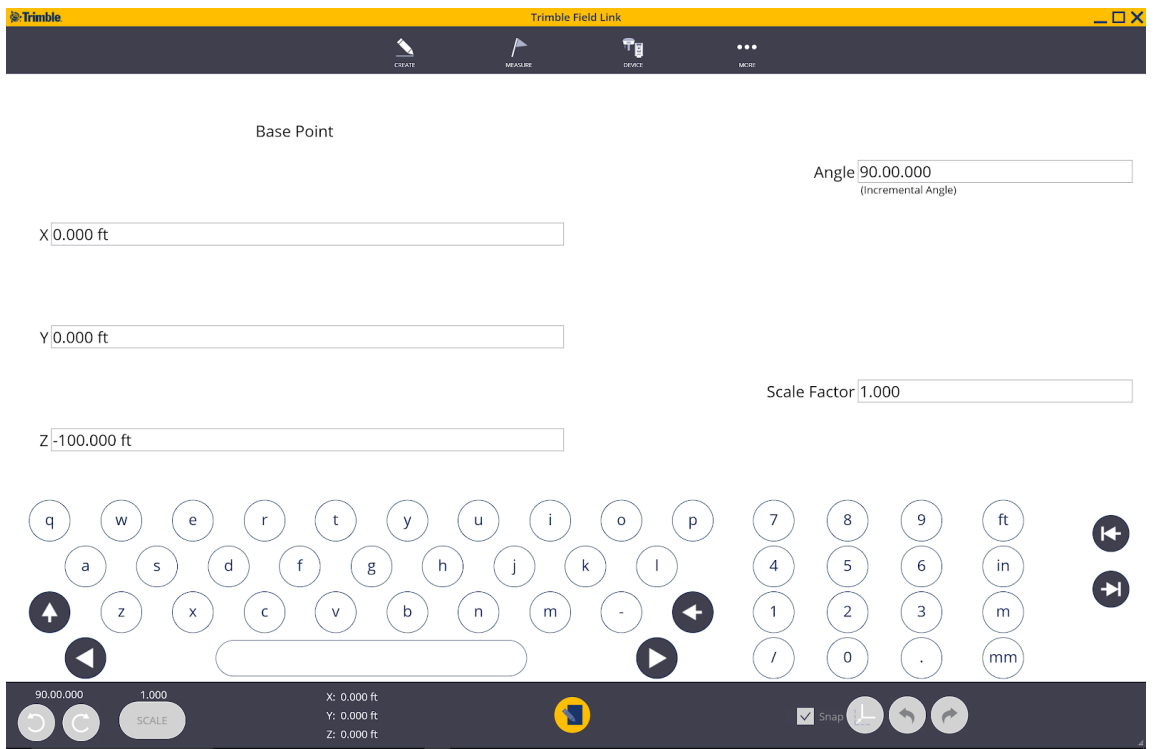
Trimble

Trimble Field Link

CREATE
MEASURE
DEVICE
MORE

Base Point

Angle 90.00.000
(Incremental Angle)

X 0.000 ft

Y 0.000 ft

Scale Factor 1.000

Z -100.000 ft

q w e r t y u i o p
a s d f g h j k l
z x c v b n m -

7 8 9 ft
4 5 6 in
1 2 3 m
/ 0 . mm

90.00.000
1.000
SCALE

X: 0.000 ft
Y: 0.000 ft
Z: 0.000 ft

Snap